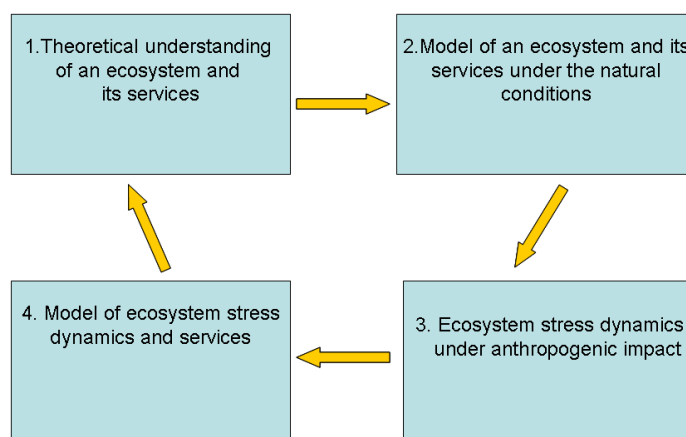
1.Theoretical understanding of an ecosystem and its services

2.Model of an ecosystem and its services under the natural conditions

3. Ecosystem stress dynamics under anthropogenic impact

4. Model of ecosystem stress dynamics and services